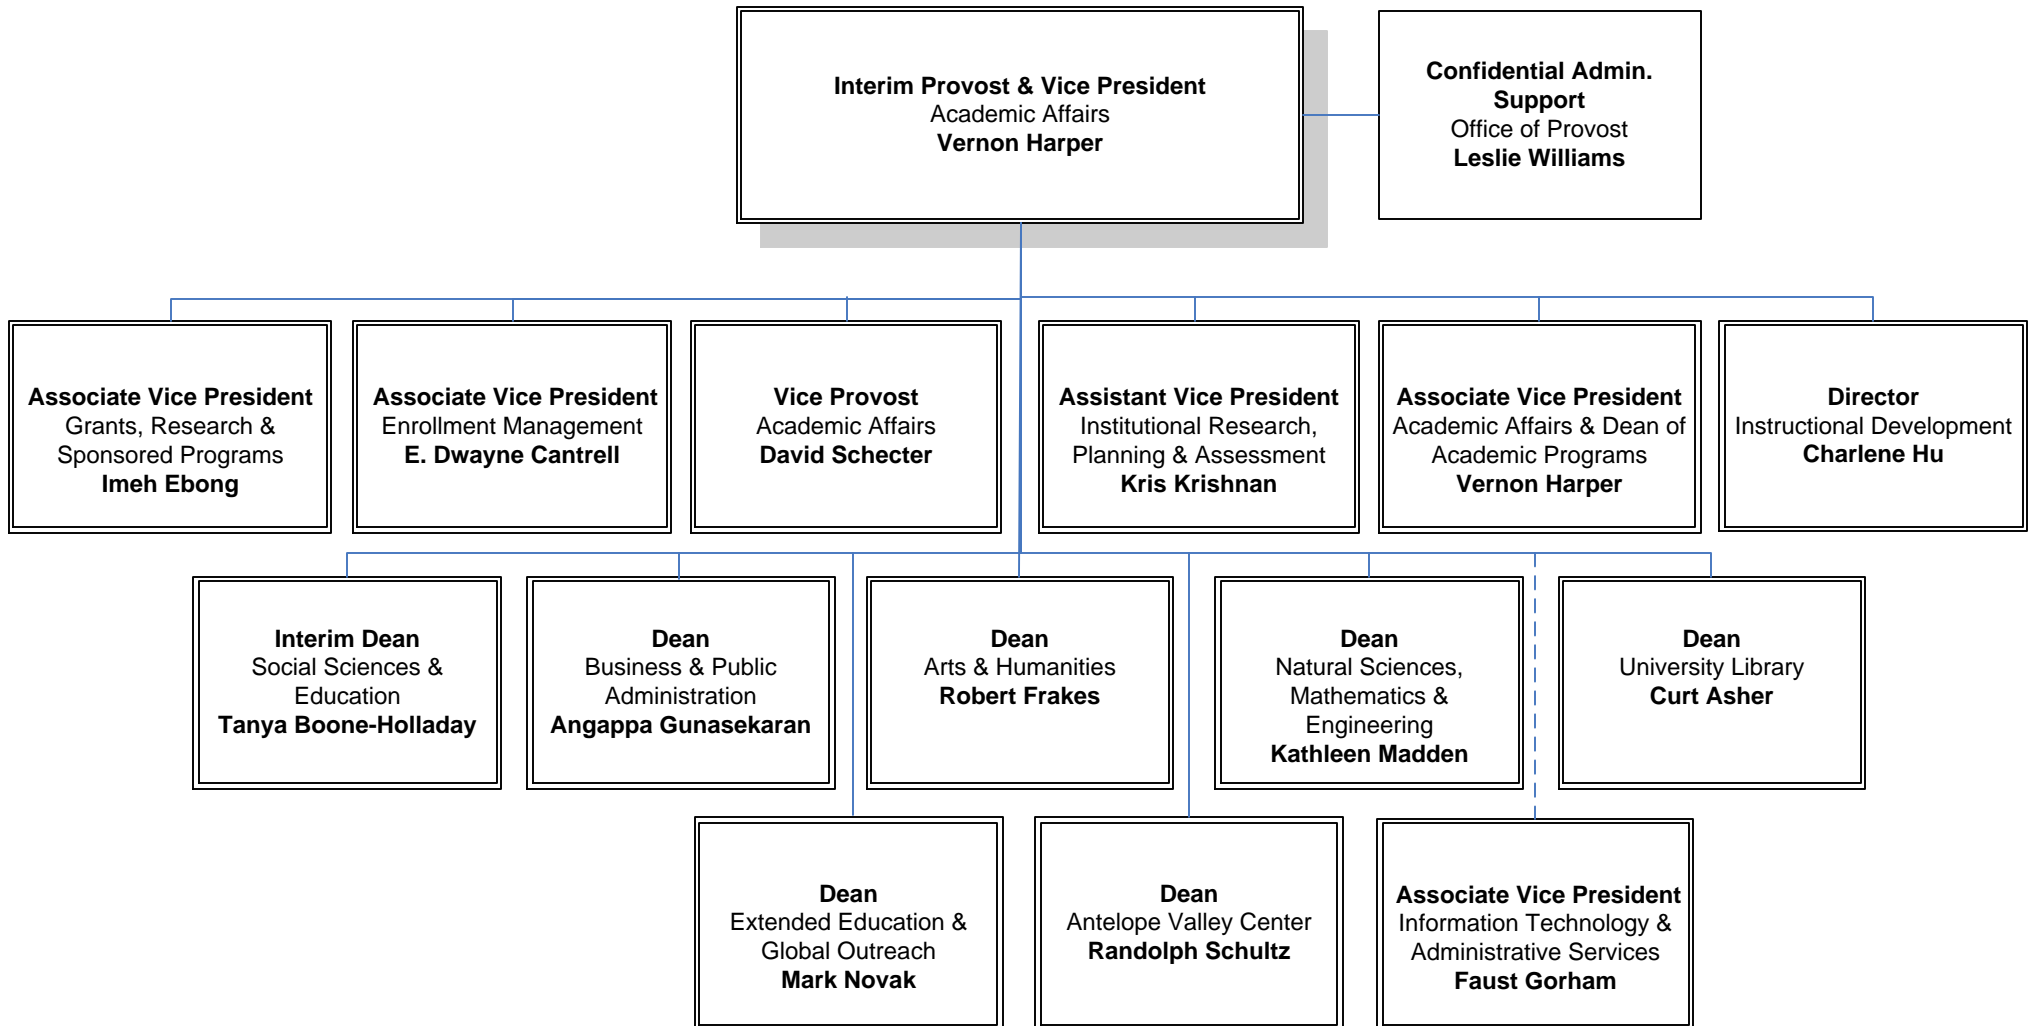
**Interim Provost & Vice President**
Academic Affairs
**Vernon Harper**

**Confidential Admin. Support**
Office of Provost
**Leslie Williams**

**Associate Vice President**
Grants, Research & Sponsored Programs
**Imeh Ebong**

**Associate Vice President**
Enrollment Management
**E. Dwayne Cantrell**

**Vice Provost**
Academic Affairs
**David Schecter**

**Assistant Vice President**
Institutional Research, Planning & Assessment
**Kris Krishnan**

**Associate Vice President**
Academic Affairs & Dean of Academic Programs
**Vernon Harper**

**Director**
Instructional Development
**Charlene Hu**

**Interim Dean**
Social Sciences & Education
**Tanya Boone-Holladay**

**Dean**
Business & Public Administration
**Angappa Gunasekaran**

**Dean**
Arts & Humanities
**Robert Frakes**

**Dean**
Natural Sciences, Mathematics & Engineering
**Kathleen Madden**

**Dean**
University Library
**Curt Asher**

**Dean**
Extended Education & Global Outreach
**Mark Novak**

**Dean**
Antelope Valley Center
**Randolph Schultz**

**Associate Vice President**
Information Technology & Administrative Services
**Faust Gorham**